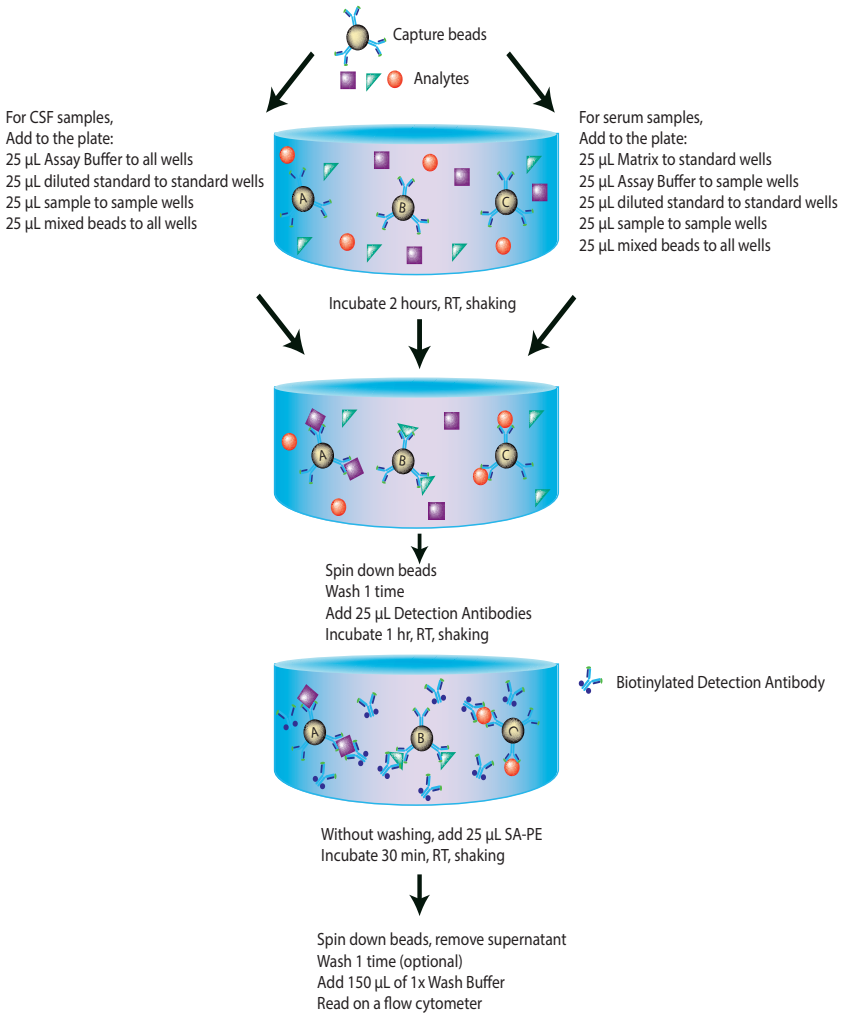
Capture beads

Analytes

For CSF samples,
Add to the plate:
25 µL Assay Buffer to all wells
25 µL diluted standard to standard wells
25 µL sample to sample wells
25 µL mixed beads to all wells

For serum samples,
Add to the plate:
25 µL Matrix to standard wells
25 µL Assay Buffer to sample wells
25 µL diluted standard to standard wells
25 µL sample to sample wells
25 µL mixed beads to all wells

A B C

Incubate 2 hours, RT, shaking

A B C

Spin down beads
Wash 1 time
Add 25 µL Detection Antibodies
Incubate 1 hr, RT, shaking

Biotinylated Detection Antibody

A B C

Without washing, add 25 µL SA-PE
Incubate 30 min, RT, shaking

Spin down beads, remove supernatant
Wash 1 time (optional)
Add 150 µL of 1x Wash Buffer
Read on a flow cytometer